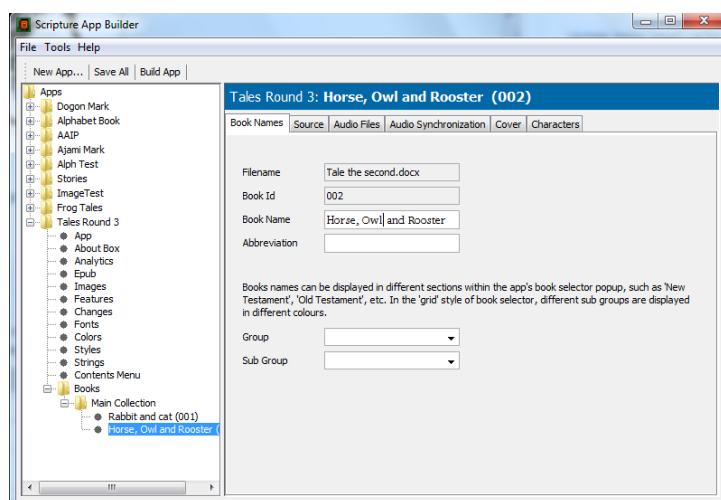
Scripture App Builder

File Tools Help

New App... | Save All | Build App

Apps
Dogon Mark
Alphabet Book
AAIP
Ajami Mark
Alph Test
Stories
ImageTest
Frog Tales
Tales Round 3
App
About Box
Analytics
Epub
Images
Features
Changes
Fonts
Colors
Styles
Strings
Contents Menu
Books
Main Collection
Rabbit and cat (001)
Horse, Owl and Rooster (

Tales Round 3: Horse, Owl and Rooster (002)

Book Names | Source | Audio Files | Audio Synchronization | Cover | Characters

Filename: Tale the second.docx
Book Id: 002
Book Name: Horse, Owl and Rooster
Abbreviation

Books names can be displayed in different sections within the app's book selector popup, such as 'New Testament', 'Old Testament', etc. In the 'grid' style of book selector, different sub groups are displayed in different colours.

Group
Sub Group